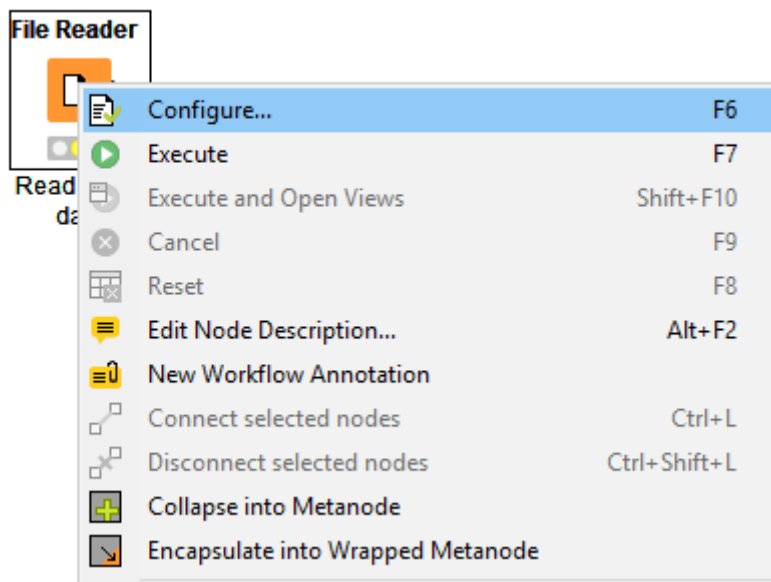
File Reader

Read
da

Configure... F6
Execute F7
Execute and Open Views Shift+F10
Cancel F9
Reset F8
Edit Node Description... Alt+F2
New Workflow Annotation
Connect selected nodes Ctrl+L
Disconnect selected nodes Ctrl+Shift+L
Collapse into Metanode
Encapsulate into Wrapped Metanode